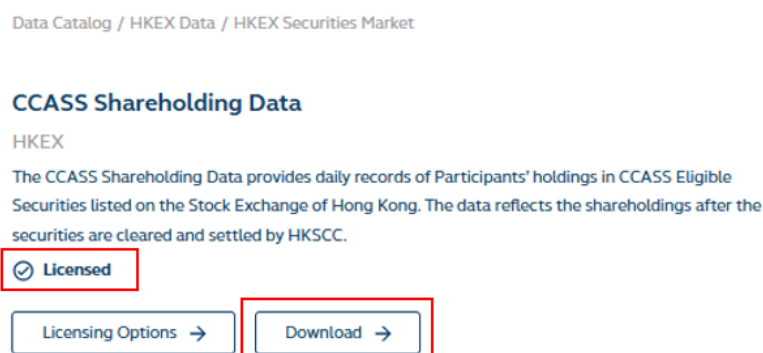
Data Catalog / HKEX Data / HKEX Securities Market

CCASS Shareholding Data

HKEX

The CCASS Shareholding Data provides daily records of Participants' holdings in CCASS Eligible Securities listed on the Stock Exchange of Hong Kong. The data reflects the shareholdings after the securities are cleared and settled by HKSCC.

Licensed

Licensing Options →

Download →